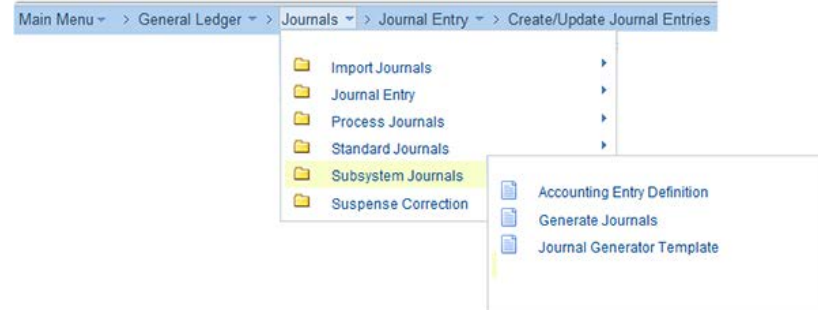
Main Menu > General Ledger > Journals > Journal Entry > Create/Update Journal Entries

Import Journals
Journal Entry
Process Journals
Standard Journals
Subsystem Journals
Suspense Correction

Accounting Entry Definition
Generate Journals
Journal Generator Template